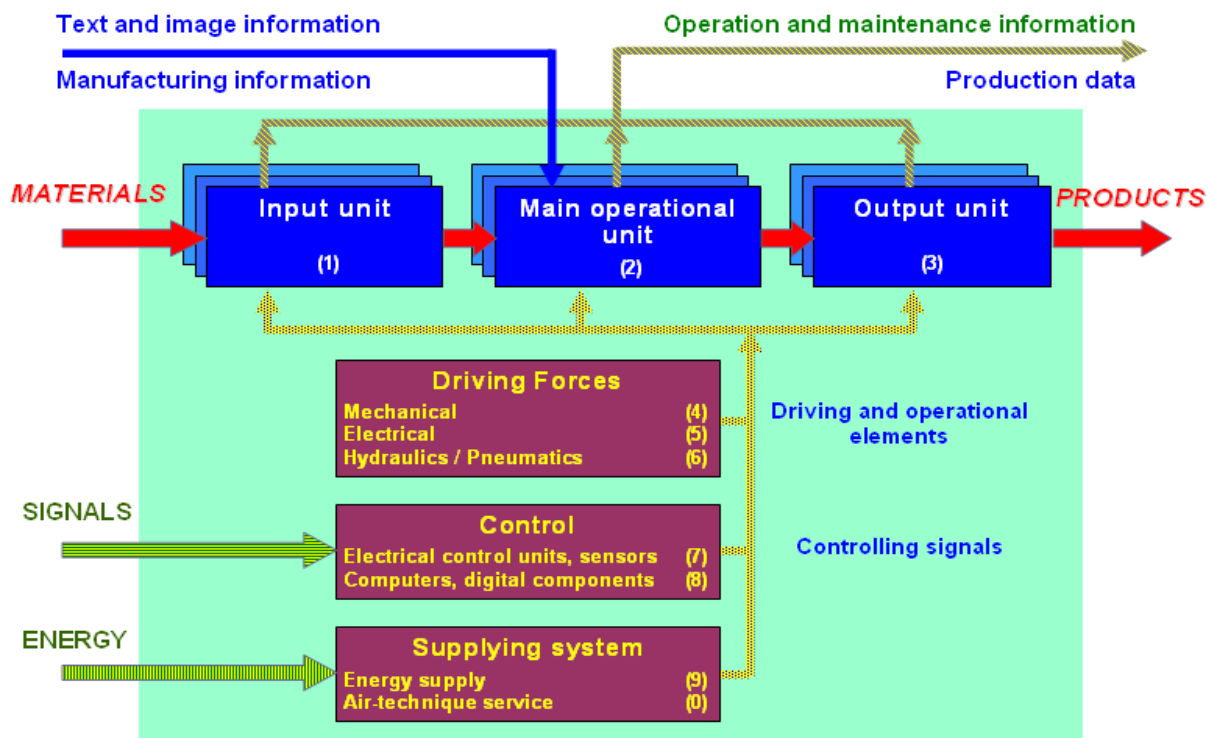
Text and image information

Manufacturing information

Operation and maintenance information

Production data

MATERIALS

Input unit

(1)

Main operational unit

(2)

Output unit

(3)

PRODUCTS

Driving Forces

Mechanical (4)
Electrical (5)
Hydraulics / Pneumatics (6)

Driving and operational elements

SIGNALS

Control

Electrical control units, sensors (7)
Computers, digital components (8)

Controlling signals

ENERGY

Supplying system

Energy supply (9)
Air-technique service (0)